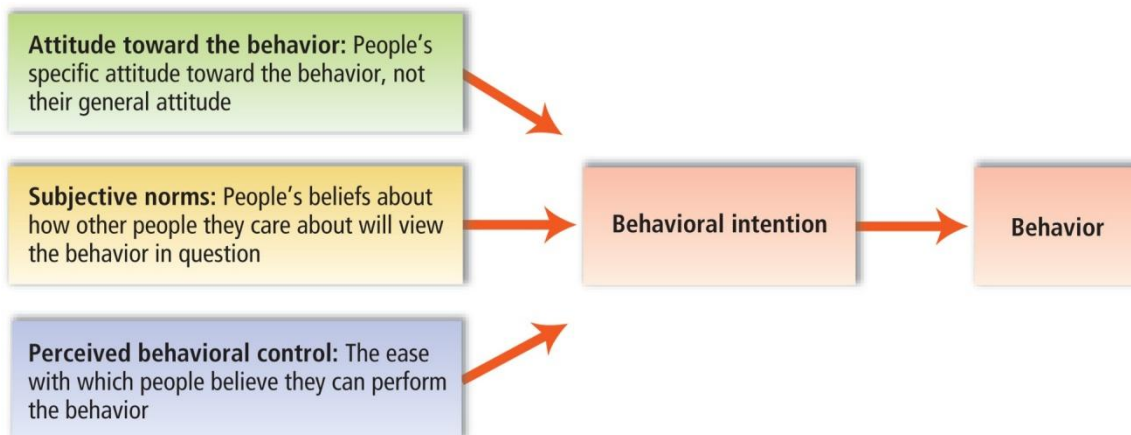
Attitude toward the behavior: People's specific attitude toward the behavior, not their general attitude

Subjective norms: People's beliefs about how other people they care about will view the behavior in question

Perceived behavioral control: The ease with which people believe they can perform the behavior

Behavioral intention

Behavior